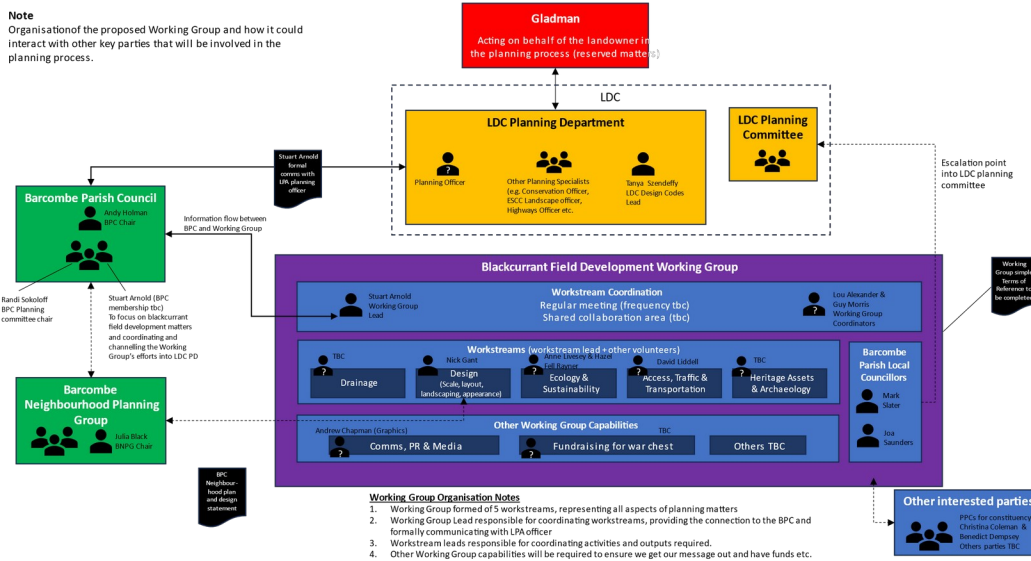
**Note**
Organisationof the proposed Working Group and how it could interact with other key parties that will be involved in the planning process.

Gladman
Acting on behalf of the landowner in the planning process (reserved matters)

LDC

LDC Planning Department
Planning Officer
Other Planning Specialists (e.g. Conservation Officer, ESCC Landscape officer, Highways Officer etc.
Tanya Szendeffy LDC Design Codes Lead

LDC Planning Committee

Stuart Arnold formal comms with LPA planning officer

Escalation point into LDC planning committee

Barcombe Parish Council
Andy Holman BPC Chair

Information flow between BPC and Working Group

Randi Sokoloff BPC Planning committee chair

Stuart Arnold (BPC membership tbc) To focus on blackcurrant field development matters and coordinating and channelling the Working Group's efforts into LDC PD

Barcombe Neighbourhood Planning Group
Julia Black BNPG Chair

BPC Neighbourhood plan and design statement

Blackcurrant Field Development Working Group

Workstream Coordination
Regular meeting (frequency tbc)
Shared collaboration area (tbc)
Stuart Arnold Working Group Lead
Lou Alexander & Guy Morris Working Group Coordinators

Working Group simple Terms of Reference to be completed

Workstreams (workstream lead + other volunteers)
TBC
Drainage
Nick Gant
Design (Scale, layout, landscaping, appearance)
Anne Livesey & Hazel Gill Barnes
Ecology & Sustainability
David Liddell
Access, Traffic & Transportation
TBC
Heritage Assets & Archaeology

Barcombe Parish Local Councillors
Mark Slater
Joa Saunders

Other Working Group Capabilities
Andrew Chapman (Graphics)
Comms, PR & Media
TBC
Fundraising for war chest
Others TBC

Other interested parties
PPCs for constituency Christina Coleman & Benedict Dempsey
Others parties TBC

**Working Group Organisation Notes**
1. Working Group formed of 5 workstreams, representing all aspects of planning matters
2. Working Group Lead responsible for coordinating workstreams, providing the connection to the BPC and formally communicating with LPA officer
3. Workstream leads responsible for coordinating activities and outputs required.
4. Other Working Group capabilities will be required to ensure we get our message out and have funds etc.